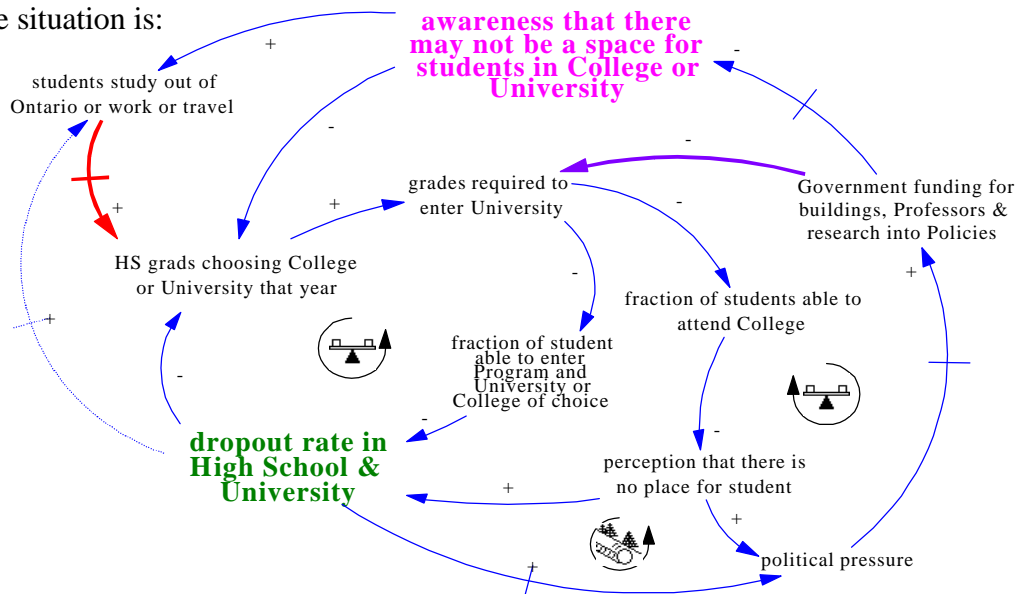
e situation is:

awareness that there may not be a space for students in College or University

students study out of Ontario or work or travel

grades required to enter University

Government funding for buildings, Professors & research into Policies

HS grads choosing College or University that year

fraction of students able to attend College

fraction of student able to enter Program and University or College of choice

dropout rate in High School & University

perception that there is no place for student

political pressure

+
-
-
-
+
+
-
-
-
+
+
-
-
-
+
+
+
+